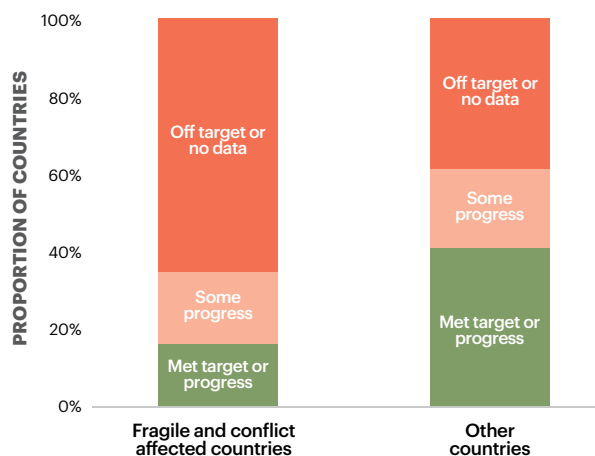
PROPORTION OF COUNTRIES

100%
80%
60%
40%
20%
0%

Off target or no data
Some progress
Met target or progress

Off target or no data
Some progress
Met target or progress

Fragile and conflict affected countries

Other countries